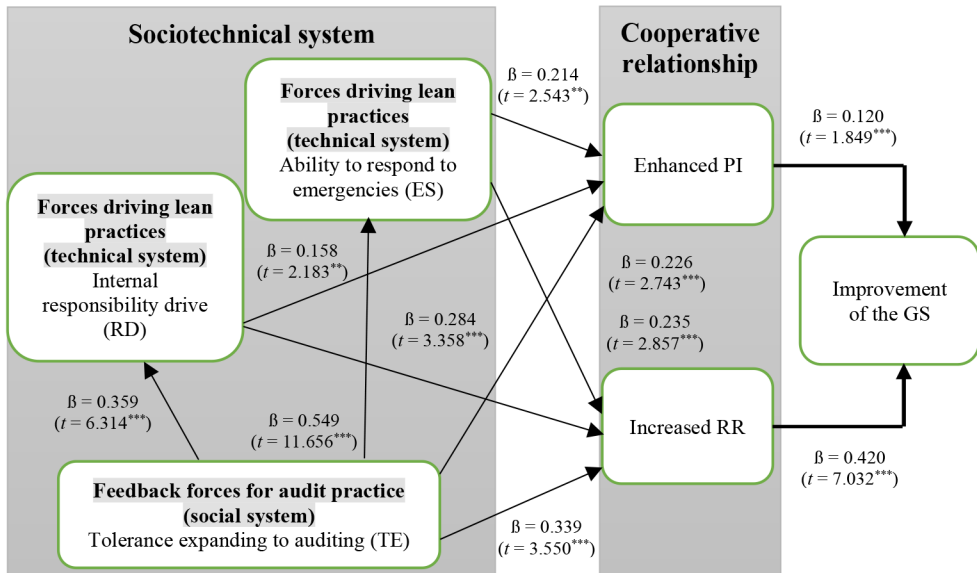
Sociotechnical system

Cooperative relationship

Forces driving lean practices
(technical system)
Ability to respond to emergencies (ES)

Forces driving lean practices
(technical system)
Internal responsibility drive (RD)

Feedback forces for audit practice
(social system)
Tolerance expanding to auditing (TE)

Enhanced PI

Increased RR

Improvement of the GS

ß = 0.214
($t$ = 2.543$^{**}$)

ß = 0.158
($t$ = 2.183$^{**}$)

ß = 0.284
($t$ = 3.358$^{***}$)

ß = 0.226
($t$ = 2.743$^{***}$)

ß = 0.235
($t$ = 2.857$^{***}$)

ß = 0.359
($t$ = 6.314$^{***}$)

ß = 0.549
($t$ = 11.656$^{***}$)

ß = 0.339
($t$ = 3.550$^{***}$)

ß = 0.120
($t$ = 1.849$^{***}$)

ß = 0.420
($t$ = 7.032$^{***}$)